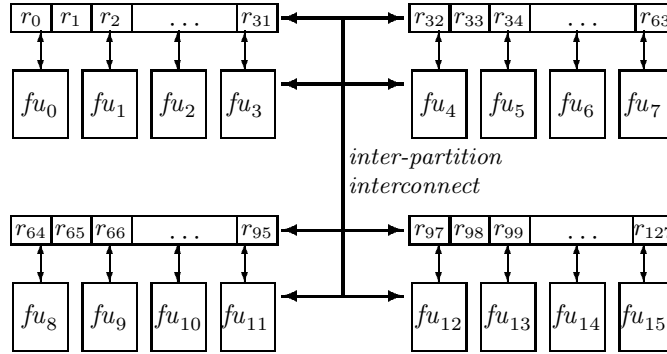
$r_0$ $r_1$ $r_2$ $\ldots$ $r_{31}$

$fu_0$ $fu_1$ $fu_2$ $fu_3$

$r_{32}$ $r_{33}$ $r_{34}$ $\ldots$ $r_{63}$

$fu_4$ $fu_5$ $fu_6$ $fu_7$

*inter-partition interconnect*

$r_{64}$ $r_{65}$ $r_{66}$ $\ldots$ $r_{95}$

$fu_8$ $fu_9$ $fu_{10}$ $fu_{11}$

$r_{97}$ $r_{98}$ $r_{99}$ $\ldots$ $r_{127}$

$fu_{12}$ $fu_{13}$ $fu_{14}$ $fu_{15}$